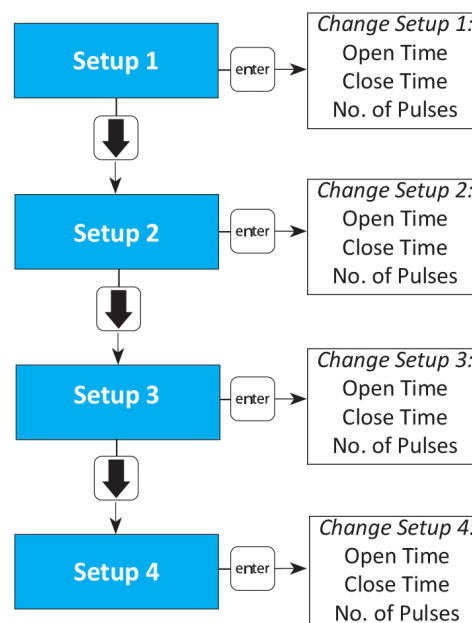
Setup 1

enter

Change Setup 1:
Open Time
Close Time
No. of Pulses

Setup 2

enter

Change Setup 2:
Open Time
Close Time
No. of Pulses

Setup 3

enter

Change Setup 3:
Open Time
Close Time
No. of Pulses

Setup 4

enter

Change Setup 4.
Open Time
Close Time
No. of Pulses